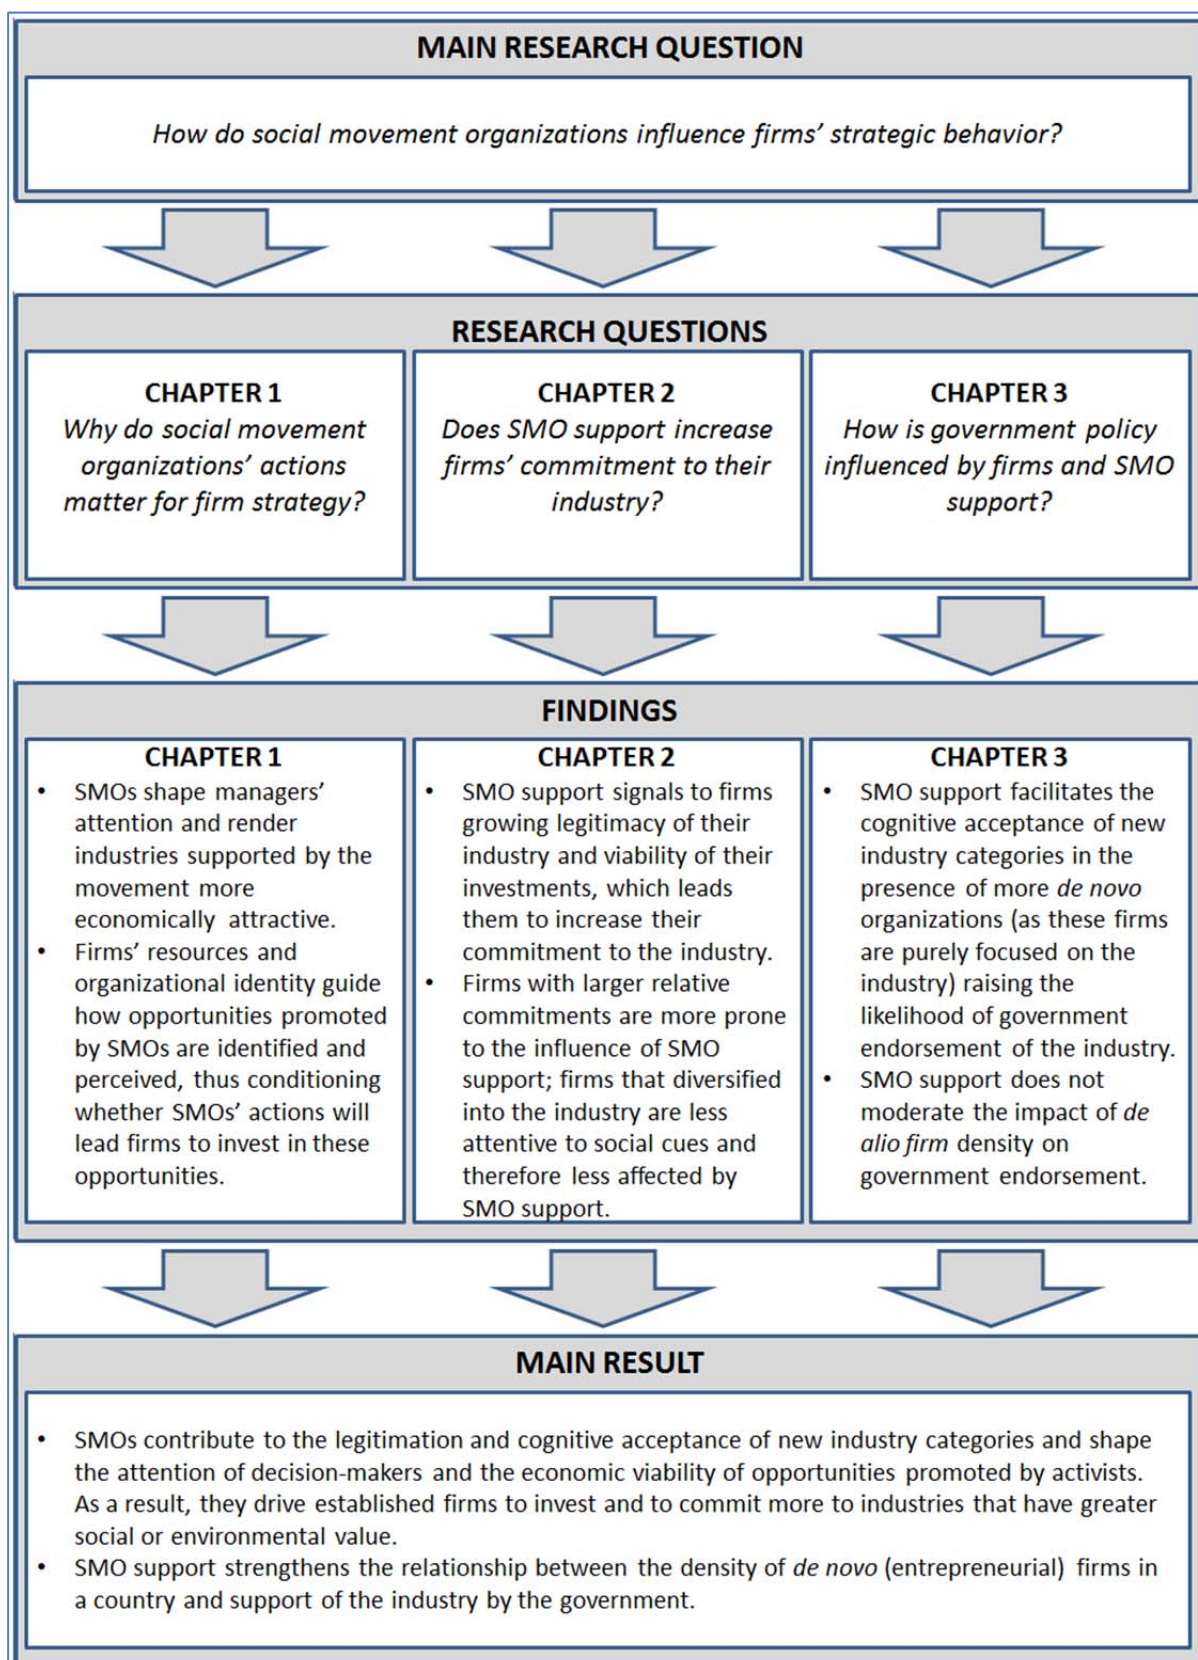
MAIN RESEARCH QUESTION

How do social movement organizations influence firms' strategic behavior?

RESEARCH QUESTIONS

CHAPTER 1
Why do social movement organizations' actions matter for firm strategy?

CHAPTER 2
Does SMO support increase firms' commitment to their industry?

CHAPTER 3
How is government policy influenced by firms and SMO support?

FINDINGS

CHAPTER 1
• SMOs shape managers' attention and render industries supported by the movement more economically attractive.
• Firms' resources and organizational identity guide how opportunities promoted by SMOs are identified and perceived, thus conditioning whether SMOs' actions will lead firms to invest in these opportunities.

CHAPTER 2
• SMO support signals to firms growing legitimacy of their industry and viability of their investments, which leads them to increase their commitment to the industry.
• Firms with larger relative commitments are more prone to the influence of SMO support; firms that diversified into the industry are less attentive to social cues and therefore less affected by SMO support.

CHAPTER 3
• SMO support facilitates the cognitive acceptance of new industry categories in the presence of more *de novo* organizations (as these firms are purely focused on the industry) raising the likelihood of government endorsement of the industry.
• SMO support does not moderate the impact of *de alio firm* density on government endorsement.

MAIN RESULT

• SMOs contribute to the legitimation and cognitive acceptance of new industry categories and shape the attention of decision-makers and the economic viability of opportunities promoted by activists. As a result, they drive established firms to invest and to commit more to industries that have greater social or environmental value.
• SMO support strengthens the relationship between the density of *de novo* (entrepreneurial) firms in a country and support of the industry by the government.